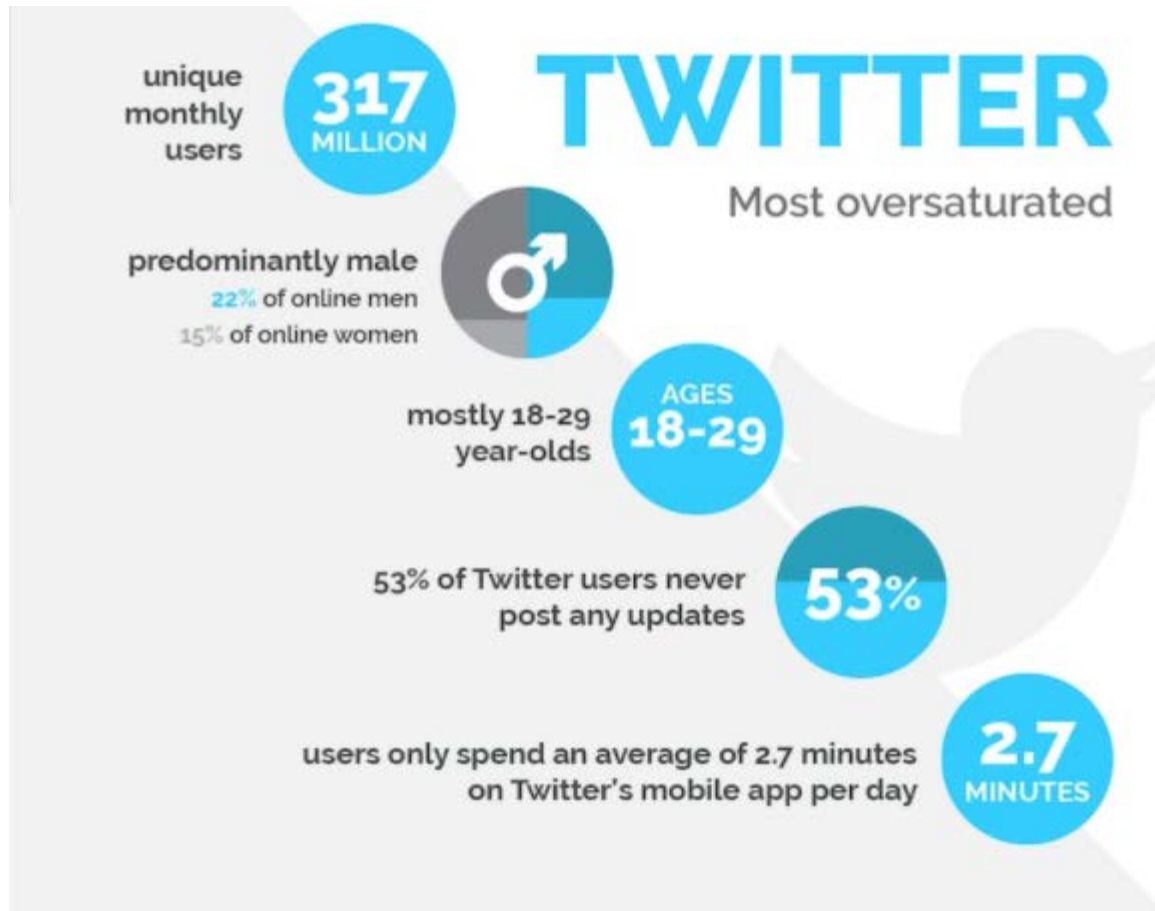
TWITTER

Most oversaturated

unique monthly users

317 MILLION

predominantly male

22% of online men

15% of online women

mostly 18-29 year-olds

AGES 18-29

53% of Twitter users never post any updates

53%

users only spend an average of 2.7 minutes on Twitter's mobile app per day

2.7 MINUTES